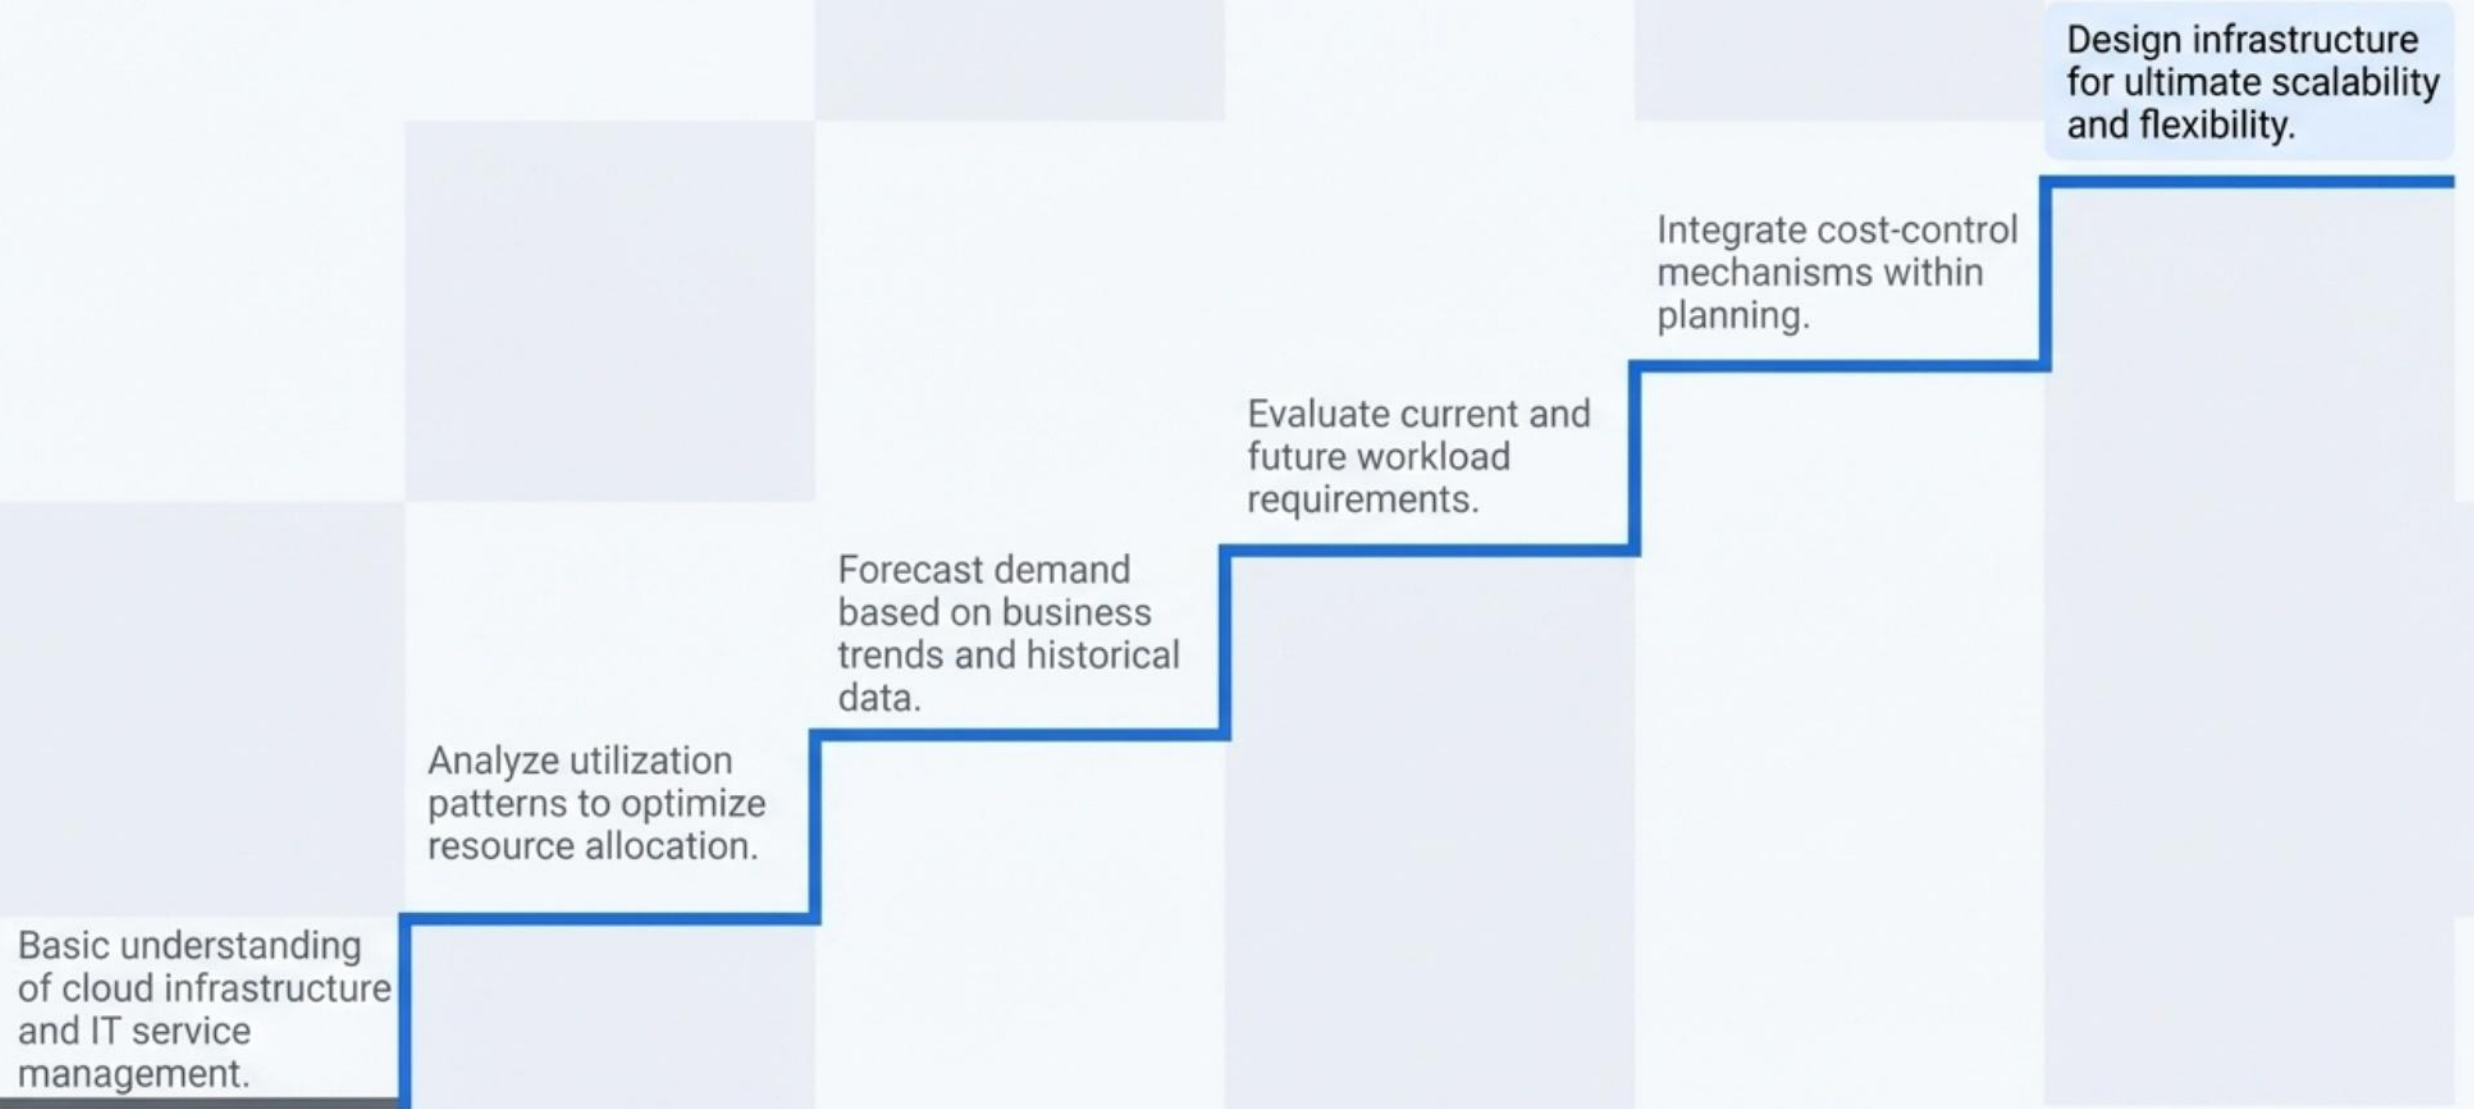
Basic understanding of cloud infrastructure and IT service management.

Analyze utilization patterns to optimize resource allocation.

Forecast demand based on business trends and historical data.

Evaluate current and future workload requirements.

Integrate cost-control mechanisms within planning.

Design infrastructure for ultimate scalability and flexibility.